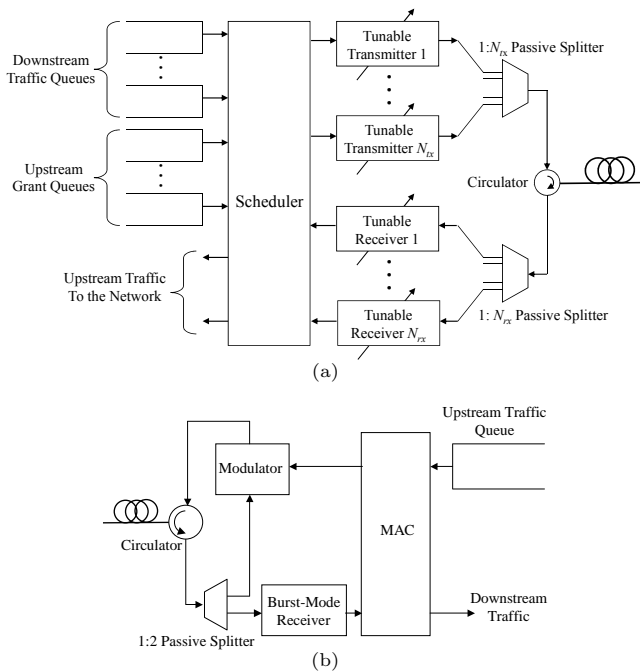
Downstream Traffic Queues

Upstream Grant Queues

Upstream Traffic To the Network

Scheduler

Tunable Transmitter 1

Tunable Transmitter $N_{tx}$

Tunable Receiver 1

Tunable Receiver $N_{rx}$

1:$N_{tx}$ Passive Splitter

Circulator

1: $N_{rx}$ Passive Splitter

(a)

Upstream Traffic Queue

Modulator

MAC

Circulator

Burst-Mode Receiver

Downstream Traffic

1:2 Passive Splitter

(b)